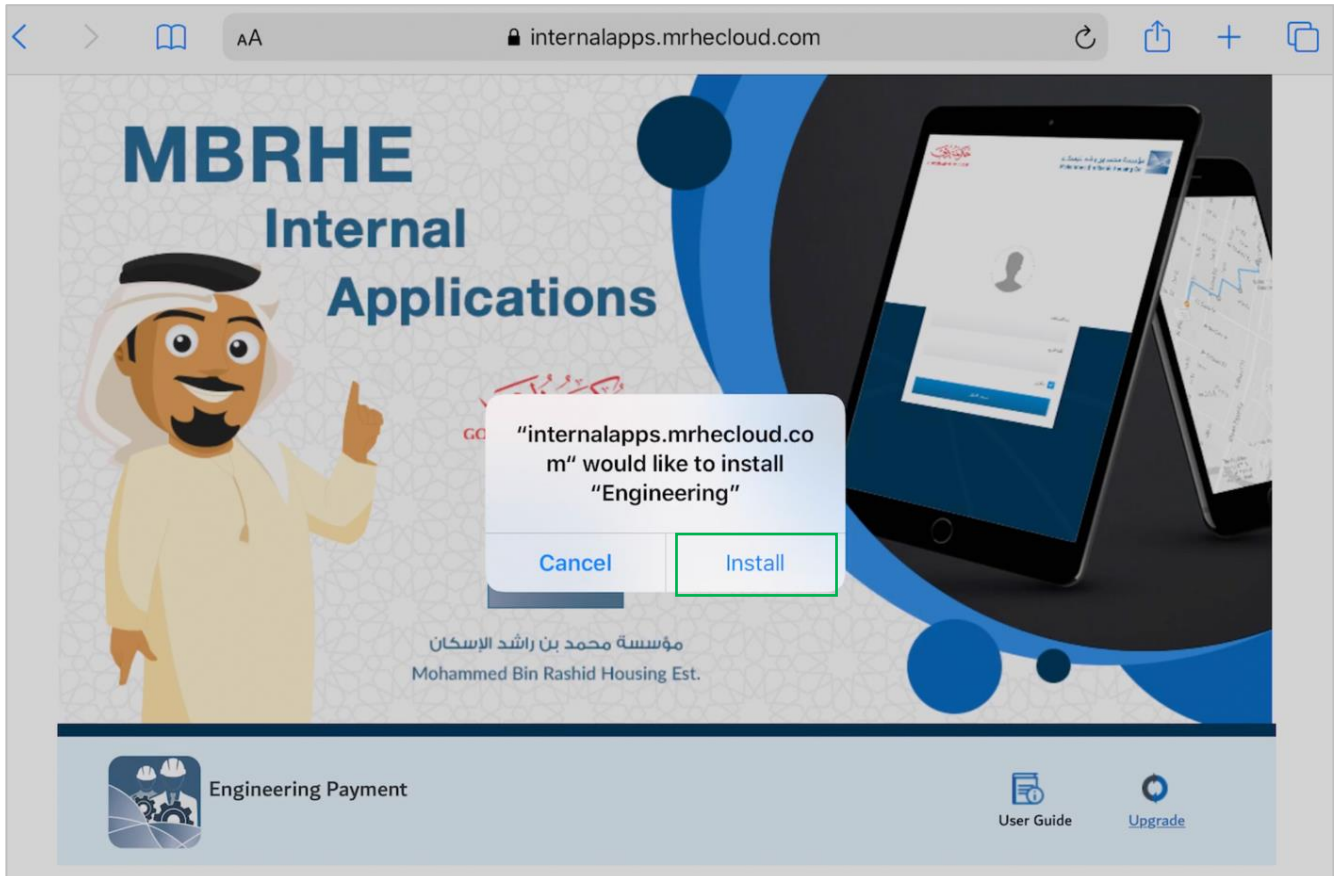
AA internalapps.mrhecloud.com

MBRHE
Internal
Applications

GO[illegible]

"internalapps.mrhecloud.com" would like to install "Engineering"

Cancel Install

مؤسسة محمد بن راشد الإسكان
Mohammed Bin Rashid Housing Est.

Engineering Payment

User Guide

Upgrade